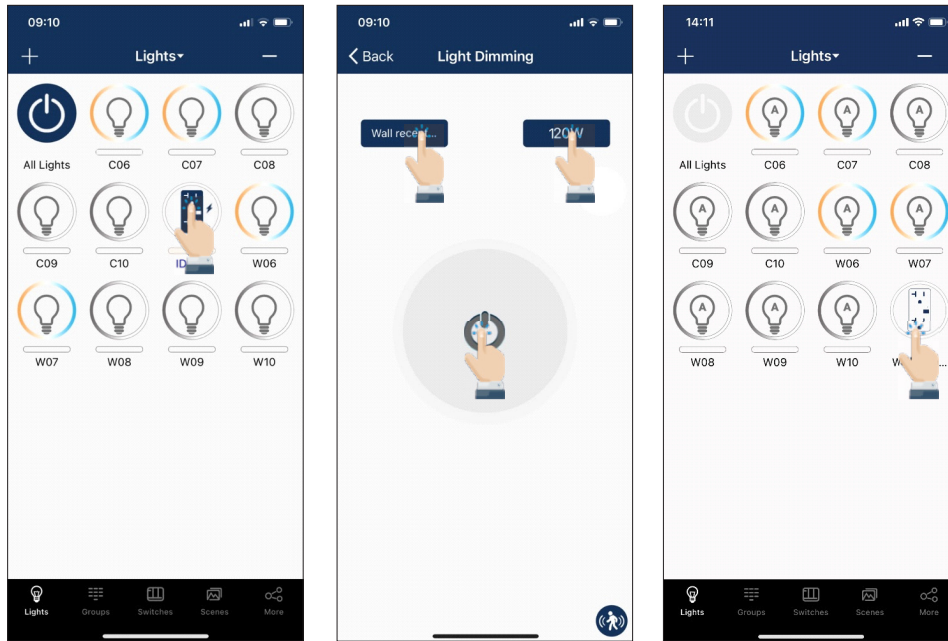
09:10

+ Lights▾ −

All Lights C06 C07 C08

C09 C10 ID W06

W07 W08 W09 W10

Lights Groups Switches Scenes More

09:10

Back Light Dimming

Wall rece...

120W

14:11

+ Lights▾ −

All Lights C06 C07 C08

C09 C10 W06 W07

W08 W09 W10 W...

Lights Groups Switches Scenes More